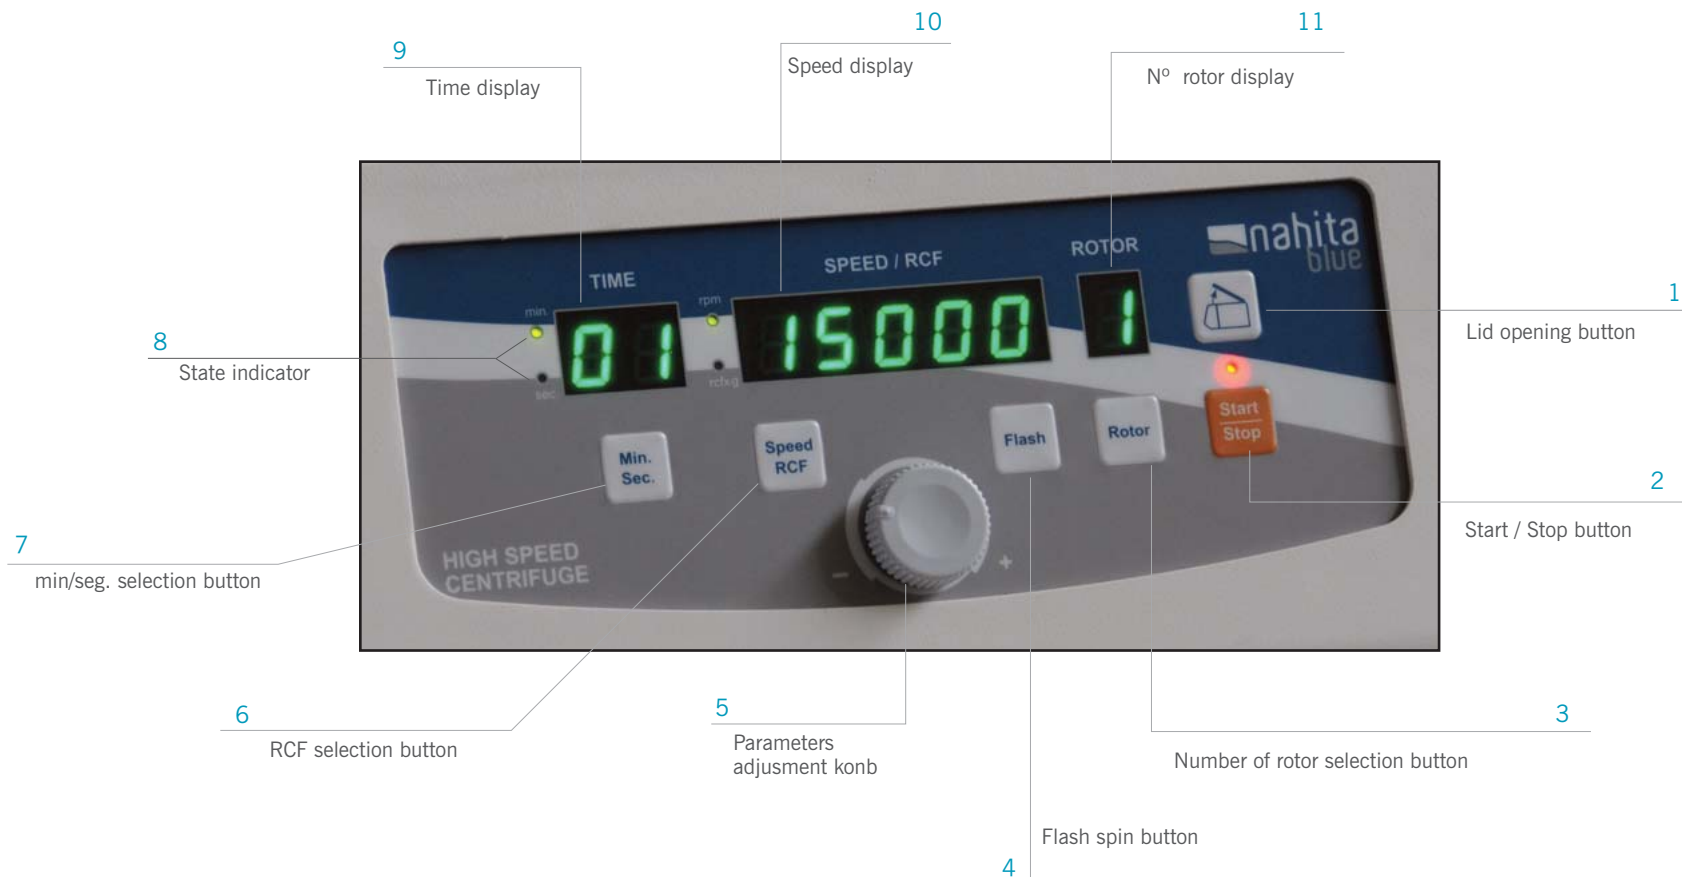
9
Time display

10
Speed display

11
Nº rotor display

TIME
SPEED / RCF
ROTOR
nahita blue

min
sec
rpm
rcfxg

01
15000
1

1
Lid opening button

8
State indicator

Start
Stop

Min.
Sec.

Speed
RCF

Flash

Rotor

2
Start / Stop button

7
min/seg. selection button

HIGH SPEED
CENTRIFUGE

−
+

6
RCF selection button

5
Parameters
adjusment konb

3
Number of rotor selection button

Flash spin button
4